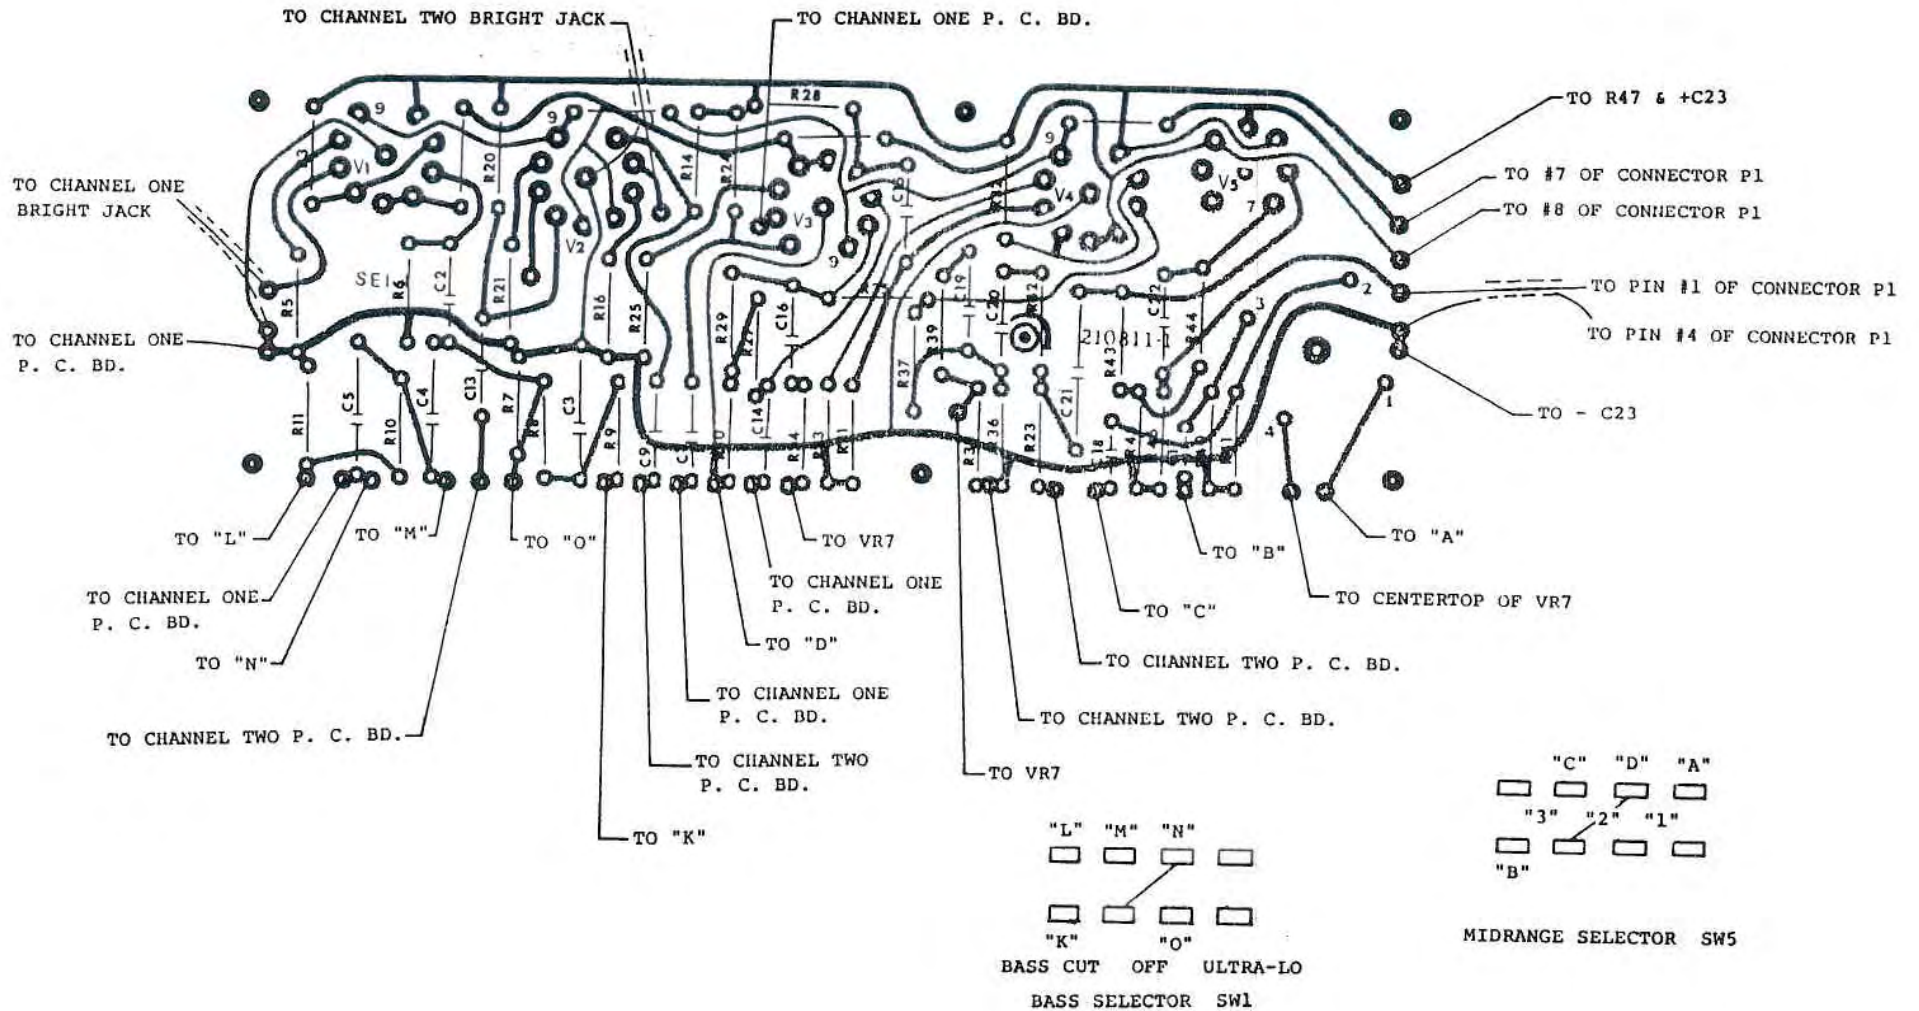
TO CHANNEL TWO BRIGHT JACK
TO CHANNEL ONE P. C. BD.
TO R47 & +C23
TO #7 OF CONNECTOR P1
TO #8 OF CONNECTOR P1
TO PIN #1 OF CONNECTOR P1
TO PIN #4 OF CONNECTOR P1
TO - C23
TO CHANNEL ONE BRIGHT JACK
TO CHANNEL ONE P. C. BD.

R28 9 9 V1 R20 R14 R24 V3 V2 9 9 V4 V5 7 SE1 R5 R6 C2 R21 R16 R25 R29 R27 C16 R13 C19 C20 R32 C22 R44 2 3 210811-1 R37 39 R43 R11 C5 R10 C4 C13 R7 R8 C3 R9 C9 C14 R34 R33 R31 R3 36 R23 C21 18 4 1 4 1

TO "L"
TO "M"
TO "O"
TO VR7
TO "B"
TO "A"
TO CHANNEL ONE P. C. BD.
TO CHANNEL ONE P. C. BD.
TO "C"
TO CENTERTOP OF VR7
TO "N"
TO "D"
TO CHANNEL TWO P. C. BD.
TO CHANNEL TWO P. C. BD.
TO CHANNEL ONE P. C. BD.
TO CHANNEL TWO P. C. BD.
TO CHANNEL TWO P. C. BD.
TO VR7
TO "K"

"C" "D" "A"
"3" "2" "1"
"B"
MIDRANGE SELECTOR SW5

"L" "M" "N"
"K" "O"
BASS CUT OFF ULTRA-LO
BASS SELECTOR SW1